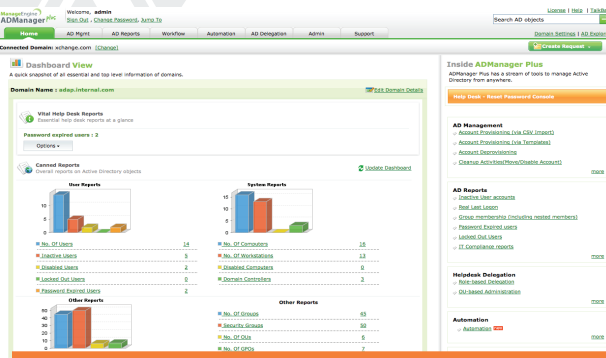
ManageEngine ADManager Plus

Welcome, admin
Sign Out | Change Password, Jump To

License | Help | TalkBack
Search AD objects

Home | AD Mgmt | AD Reports | Workflow | Automation | AD Delegation | Admin | Support

Domain Settings | AD Explorer

Connected Domain: xchange.com [Change]

Create Request

Dashboard View
A quick snapshot of all essential and top level information of domains.

Domain Name : adap.internal.com

Edit Domain Details

Vital Help Desk Reports
Essential help desk reports at a glance

Password expired users : 2

Options

Canned Reports
Overall reports on Active Directory objects

Update Dashboard

User Reports

| | |
|---|---|
| No. Of Users | 14 |
| Inactive Users | 5 |
| Disabled Users | 2 |
| Locked Out Users | 0 |
| Password Expired Users | 2 |

System Reports

| | |
|---|---|
| No. Of Computers | 16 |
| No. Of Workstations | 13 |
| Disabled Computers | 0 |
| Domain Controllers | 3 |

Other Reports

Other Reports

| | |
|---|---|
| No. Of Groups | 65 |
| Security Groups | 50 |
| No. Of OUs | 6 |
| No. Of GPOs | 7 |

Inside ADManager Plus
ADManager Plus has a stream of tools to manage Active Directory from anywhere.

Help Desk - Reset Password Console

AD Management
Account Provisioning (via CSV Import)
Account Provisioning (via Templates)
Account Deprovisioning
Cleanup Activities(Move/Disable Account)
more

AD Reports
Inactive User accounts
Real Last Logon
Group membership (including nested members)
Password Expired users
Locked Out Users
IT Compliance reports
more

Helpdesk Delegation
Role-based Delegation
OU-based Administration
more

Automation
Automation New
more